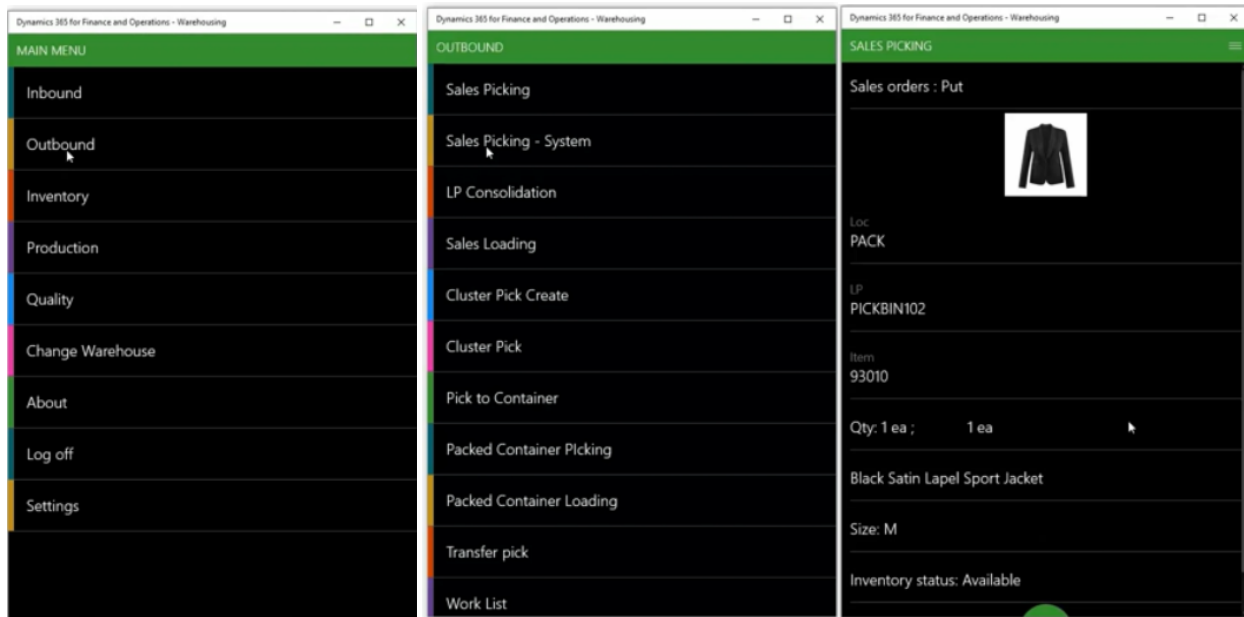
Dynamics 365 for Finance and Operations - Warehousing

MAIN MENU

Inbound

Outbound

Inventory

Production

Quality

Change Warehouse

About

Log off

Settings

Dynamics 365 for Finance and Operations - Warehousing

OUTBOUND

Sales Picking

Sales Picking - System

LP Consolidation

Sales Loading

Cluster Pick Create

Cluster Pick

Pick to Container

Packed Container PIcking

Packed Container Loading

Transfer pick

Work List

Dynamics 365 for Finance and Operations - Warehousing

SALES PICKING

Sales orders : Put

Loc
PACK

LP
PICKBIN102

Item
93010

Qty: 1 ea ; 1 ea

Black Satin Lapel Sport Jacket

Size: M

Inventory status: Available